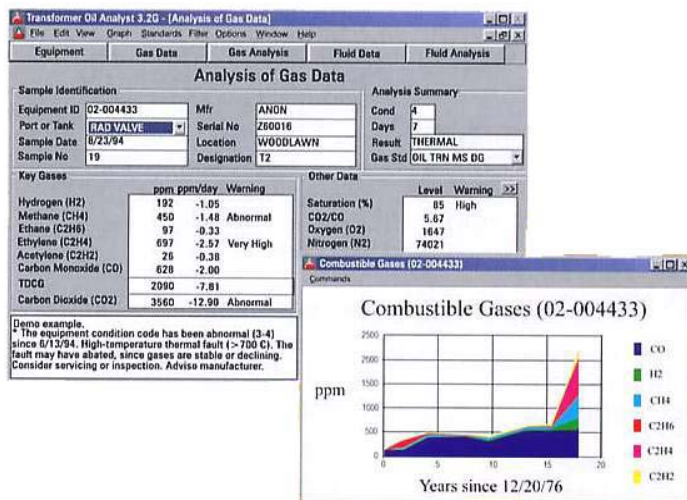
Transformer Oil Analyst 3.2G - [Analysis of Gas Data]

File Edit View Graph Standards Filter Options Window Help

Equipment | Gas Data | Gas Analysis | Fluid Data | Fluid Analysis

Analysis of Gas Data

Sample Identification

Equipment ID 02-004433
Port or Tank RAD VALVE
Sample Date 8/23/94
Sample No 19

Mfr ANON
Serial No Z60016
Location WOODLAWN
Designation T2

Analysis Summary

Cond 4
Days 7
Result THERMAL
Gas Std OIL TRN MS DG

Key Gases

| | ppm | ppm/day | Warning |
|---|---|---|---|
| Hydrogen (H2) | 192 | -1.05 | |
| Methane (CH4) | 450 | -1.48 | Abnormal |
| Ethane (C2H6) | 97 | -0.33 | |
| Ethylene (C2H4) | 697 | -2.57 | Very High |
| Acetylene (C2H2) | 26 | -0.38 | |
| Carbon Monoxide (CO) | 628 | -2.00 | |
| TDCG | 2090 | -7.81 | |
| Carbon Dioxide (CO2) | 3560 | -12.90 | Abnormal |

Other Data

| | Level | Warning |
|---|---|---|
| Saturation (%) | 85 | High |
| CO2/CO | 5.67 | |
| Oxygen (O2) | 1647 | |
| Nitrogen (N2) | 74021 | |

Demo example.
* The equipment condition code has been abnormal (3-4) since 6/13/94. High-temperature thermal fault (> 700 C). The fault may have abated, since gases are stable or declining. Consider servicing or inspection. Advise manufacturer.

Combustible Gases (02-004433)

Commands

Combustible Gases (02-004433)

ppm

2500
2000
1500
1000
500
0

0 5 10 15 20

Years since 12/20/76

CO
H2
CH4
C2H6
C2H4
C2H2